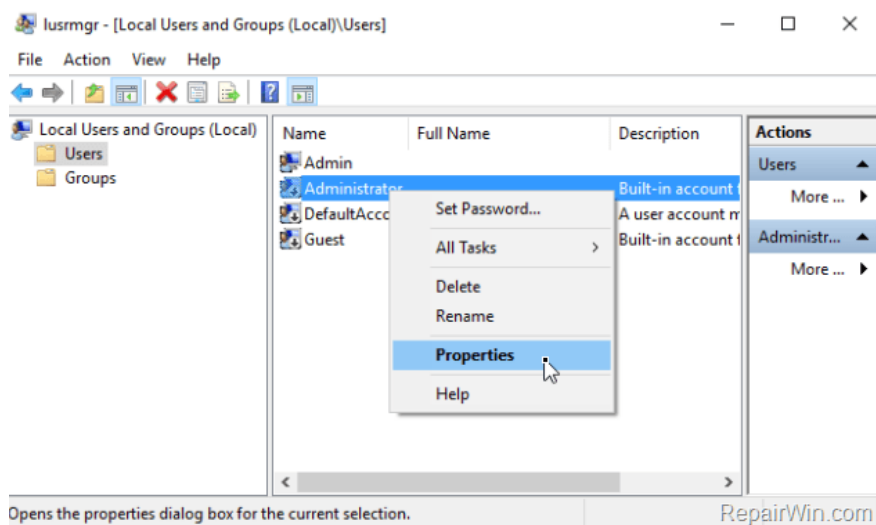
lusrmgr - [Local Users and Groups (Local)\Users]

File Action View Help

Local Users and Groups (Local)
Users
Groups

| Name | Full Name | Description |
|---|---|---|
| Admin | | |
| Administrator | | Built-in account f |
| DefaultAcco | | A user account m |
| Guest | | Built-in account f |

Set Password...
All Tasks >
Delete
Rename
Properties
Help

Actions
Users
More ...
Administr...
More ...

Opens the properties dialog box for the current selection.

RepairWin.com